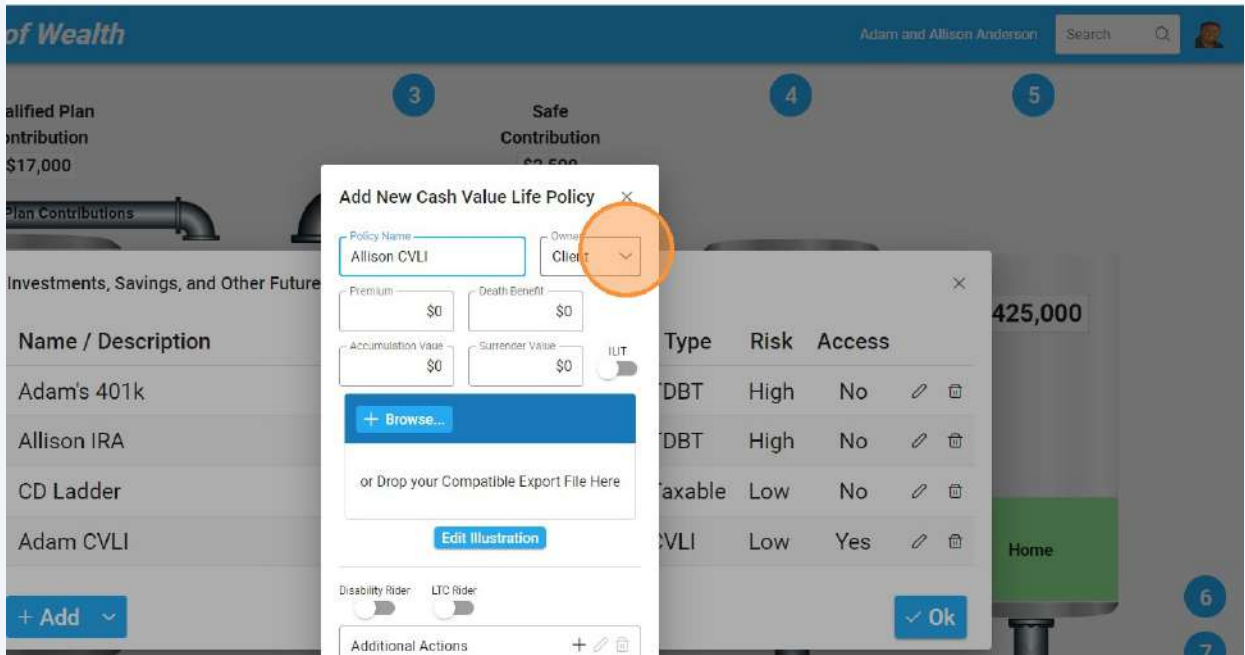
of Wealth

Adam and Allison Anderson Search

3 4 5

alified Plan
ontribution
$17,000

Safe
Contribution
$2,500

Plan Contributions

Add New Cash Value Life Policy ×

Policy Name
Allison CVLI

Owner
Client

Premium
$0

Death Benefit
$0

Accumulation Value
$0

Surrender Value
$0

ILIT

+ Browse...

or Drop your Compatible Export File Here

Edit Illustration

Disability Rider

LTC Rider

Additional Actions +

Investments, Savings, and Other Future ×

425,000

| Name / Description | Type | Risk | Access |
|---|---|---|---|
| Adam's 401k | TDBT | High | No |
| Allison IRA | TDBT | High | No |
| CD Ladder | Taxable | Low | No |
| Adam CVLI | CVLI | Low | Yes |

Home

+ Add

✓ Ok

6

7